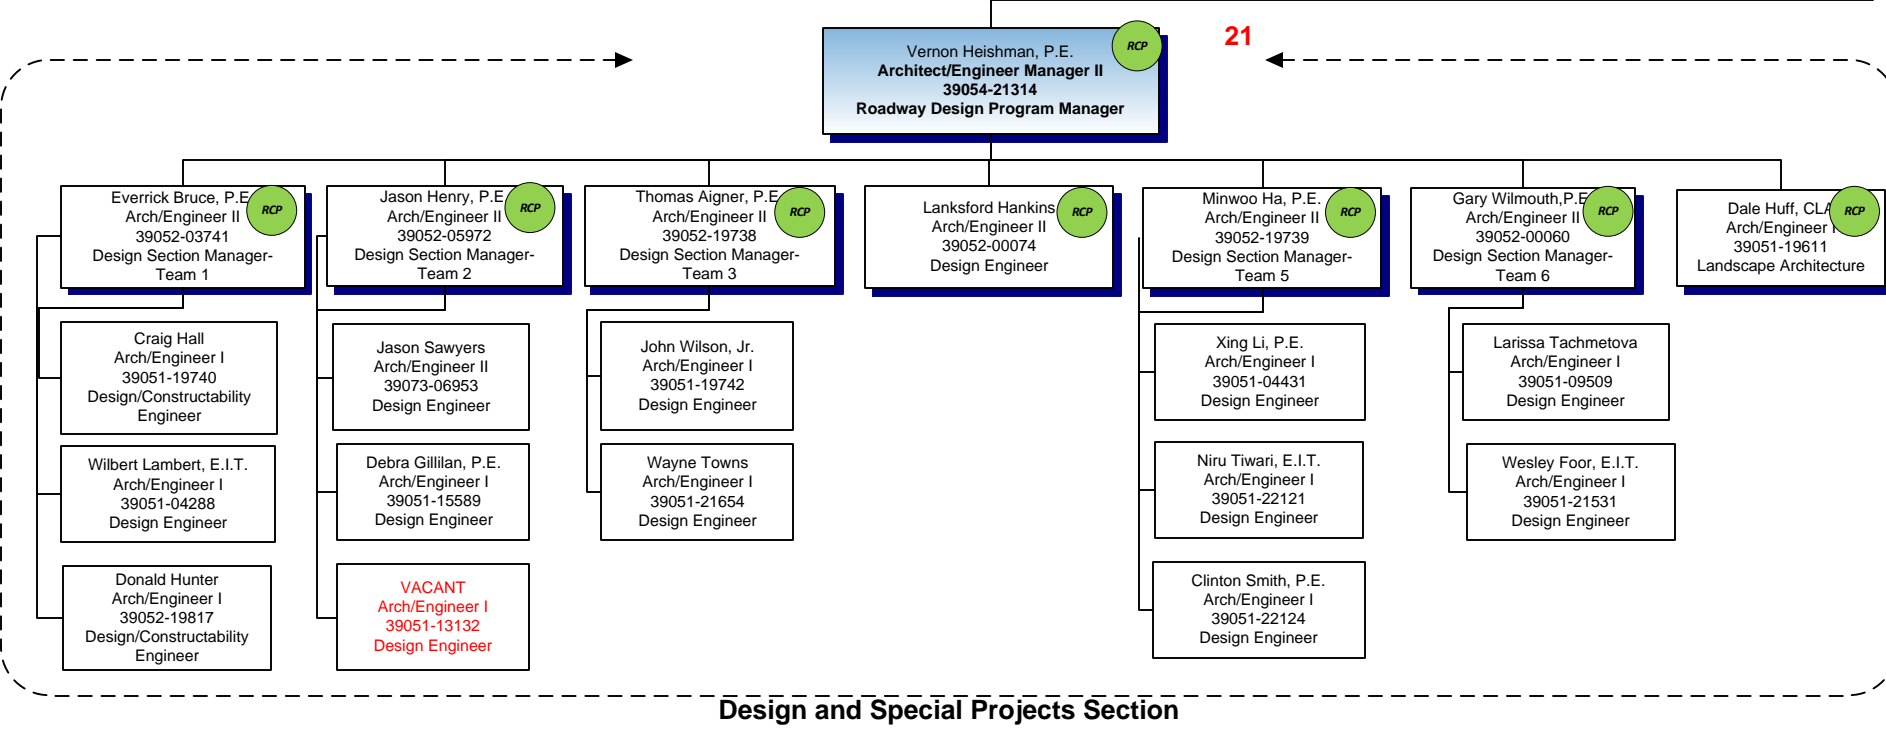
21

Vernon Heishman, P.E.
Architect/Engineer Manager II
39054-21314
Roadway Design Program Manager
RCP

Everrick Bruce, P.E.
Arch/Engineer II
39052-03741
Design Section Manager-Team 1
RCP

Jason Henry, P.E.
Arch/Engineer II
39052-05972
Design Section Manager-Team 2
RCP

Thomas Aigner, P.E.
Arch/Engineer II
39052-19738
Design Section Manager-Team 3
RCP

Lanksford Hankins
Arch/Engineer II
39052-00074
Design Engineer
RCP

Minwoo Ha, P.E.
Arch/Engineer II
39052-19739
Design Section Manager-Team 5
RCP

Gary Wilmouth,P.E.
Arch/Engineer II
39052-00060
Design Section Manager-Team 6
RCP

Dale Huff, CLA
Arch/Engineer I
39051-19611
Landscape Architecture
RCP

Craig Hall
Arch/Engineer I
39051-19740
Design/Constructability Engineer

Wilbert Lambert, E.I.T.
Arch/Engineer I
39051-04288
Design Engineer

Donald Hunter
Arch/Engineer I
39052-19817
Design/Constructability Engineer

Jason Sawyers
Arch/Engineer II
39073-06953
Design Engineer

Debra Gillilan, P.E.
Arch/Engineer I
39051-15589
Design Engineer

VACANT
Arch/Engineer I
39051-13132
Design Engineer

John Wilson, Jr.
Arch/Engineer I
39051-19742
Design Engineer

Wayne Towns
Arch/Engineer I
39051-21654
Design Engineer

Xing Li, P.E.
Arch/Engineer I
39051-04431
Design Engineer

Niru Tiwari, E.I.T.
Arch/Engineer I
39051-22121
Design Engineer

Clinton Smith, P.E.
Arch/Engineer I
39051-22124
Design Engineer

Larissa Tachmetova
Arch/Engineer I
39051-09509
Design Engineer

Wesley Foor, E.I.T.
Arch/Engineer I
39051-21531
Design Engineer

Design and Special Projects Section